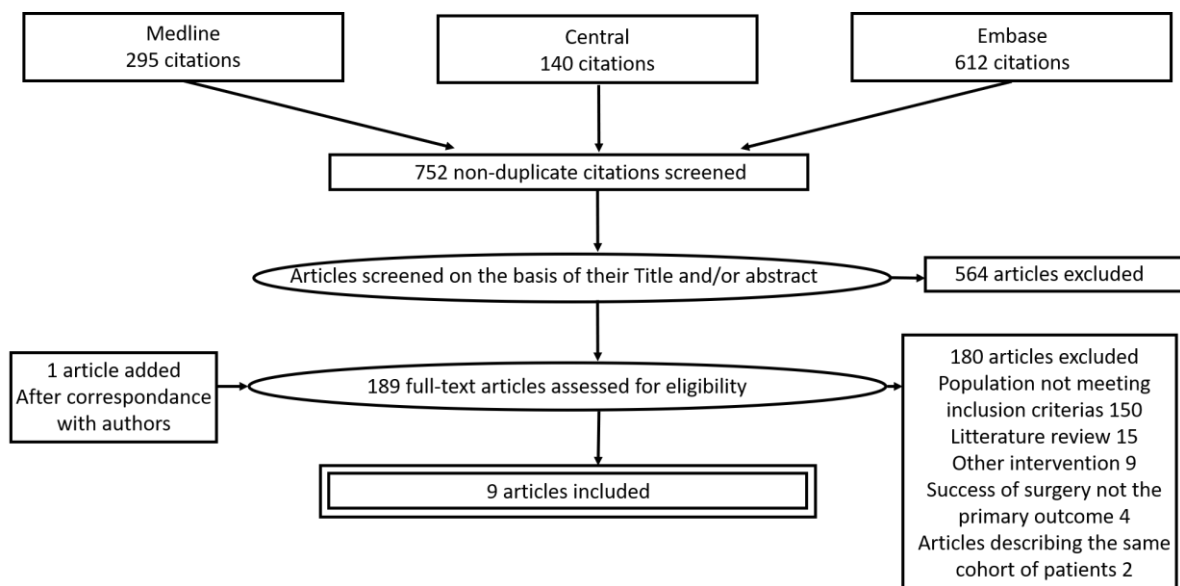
Medline
295 citations

Central
140 citations

Embase
612 citations

752 non-duplicate citations screened

Articles screened on the basis of their Title and/or abstract

564 articles excluded

1 article added
After correspondance with authors

189 full-text articles assessed for eligibility

180 articles excluded
Population not meeting inclusion criterias 150
Litterature review 15
Other intervention 9
Success of surgery not the primary outcome 4
Articles describing the same cohort of patients 2

9 articles included